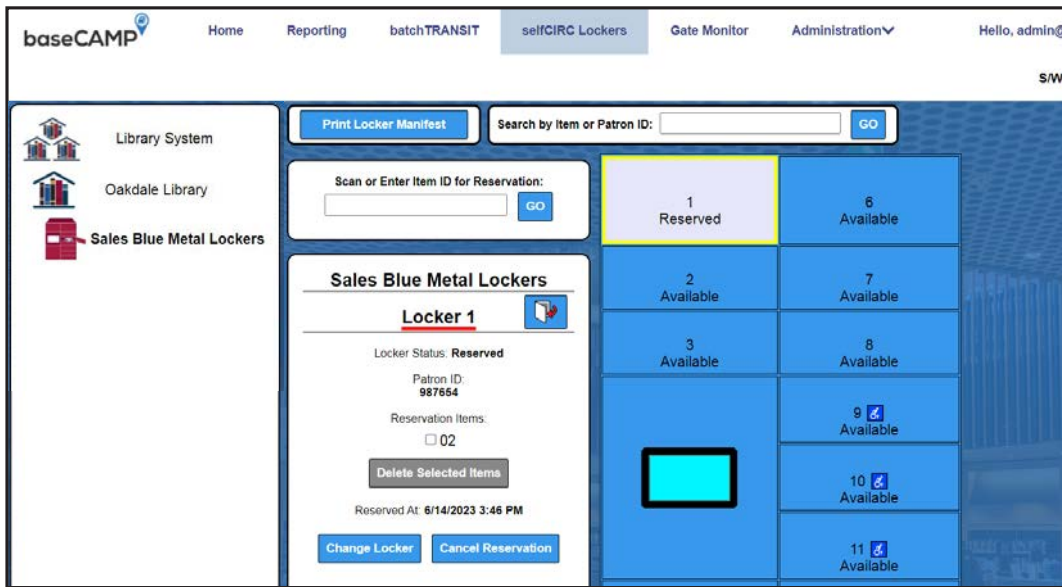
baseCAMP

Home Reporting batchTRANSIT selfCIRC Lockers Gate Monitor Administration Hello, admin@

S/W

Library System

Oakdale Library

Sales Blue Metal Lockers

Print Locker Manifest

Search by Item or Patron ID: GO

Scan or Enter Item ID for Reservation: GO

Sales Blue Metal Lockers

Locker 1

Locker Status: Reserved

Patron ID: 987654

Reservation Items:

02

Delete Selected Items

Reserved At: 6/14/2023 3:46 PM

Change Locker Cancel Reservation

1 Reserved

6 Available

2 Available

7 Available

3 Available

8 Available

9 Available

10 Available

11 Available